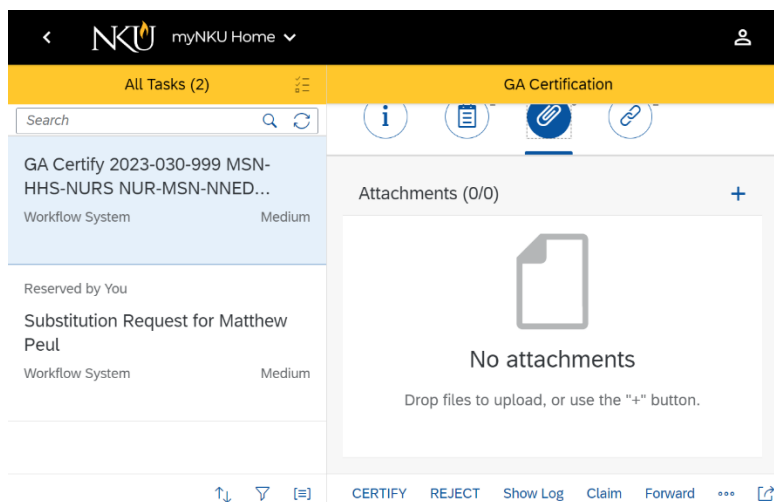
NKU myNKU Home

All Tasks (2)

GA Certification

Search

GA Certify 2023-030-999 MSN-HHS-NURS NUR-MSN-NNED...

Workflow System Medium

Reserved by You

Substitution Request for Matthew Peul

Workflow System Medium

Attachments (0/0)

+

No attachments

Drop files to upload, or use the "+" button.

CERTIFY REJECT Show Log Claim Forward